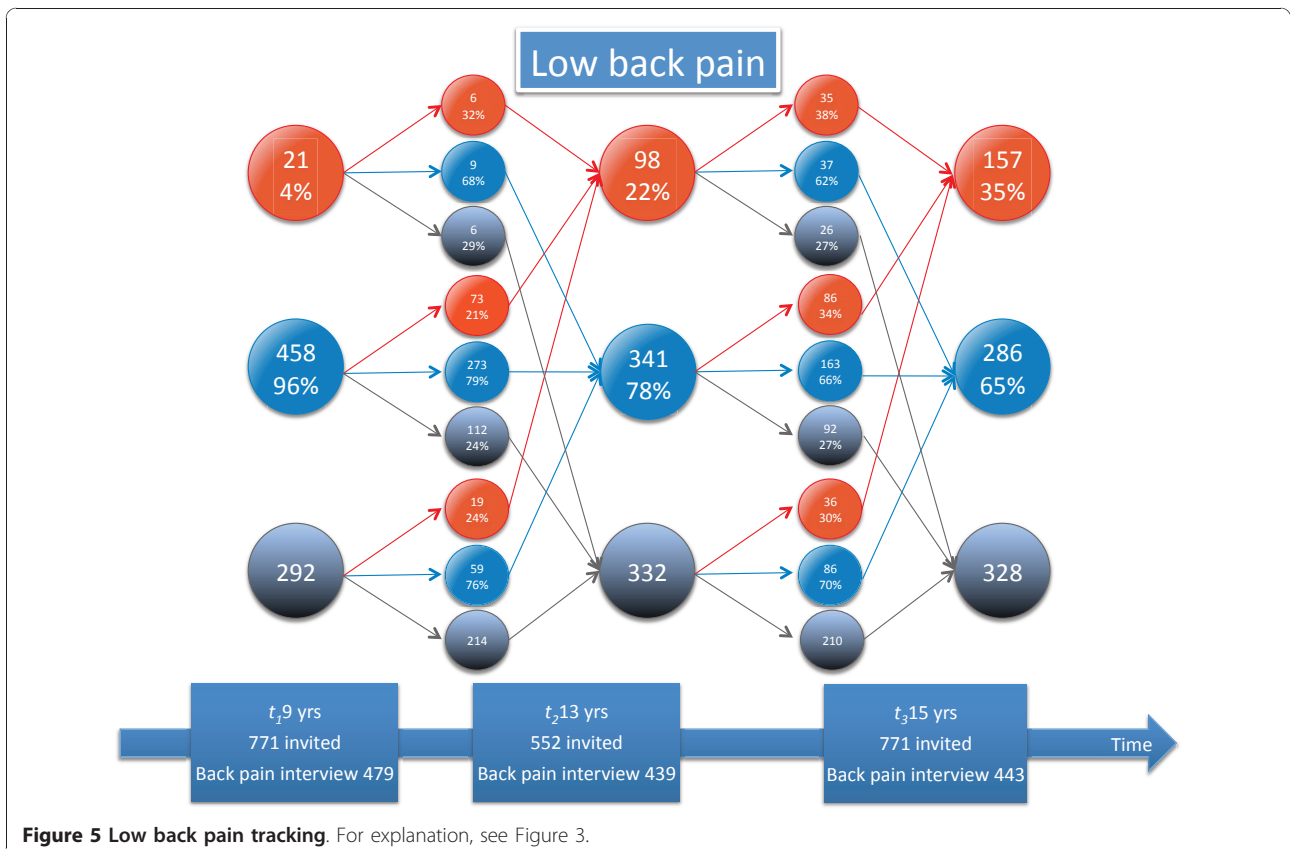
Low back pain

21
4%

458
96%

292

6
32%

9
68%

6
29%

73
21%

273
79%

112
24%

19
24%

59
76%

214

98
22%

341
78%

332

35
38%

37
62%

26
27%

86
34%

163
66%

92
27%

36
30%

86
70%

210

157
35%

286
65%

328

$t_1$9 yrs
771 invited
Back pain interview 479

$t_2$13 yrs
552 invited
Back pain interview 439

$t_3$15 yrs
771 invited
Back pain interview 443

Time

**Figure 5 Low back pain tracking**. For explanation, see Figure 3.